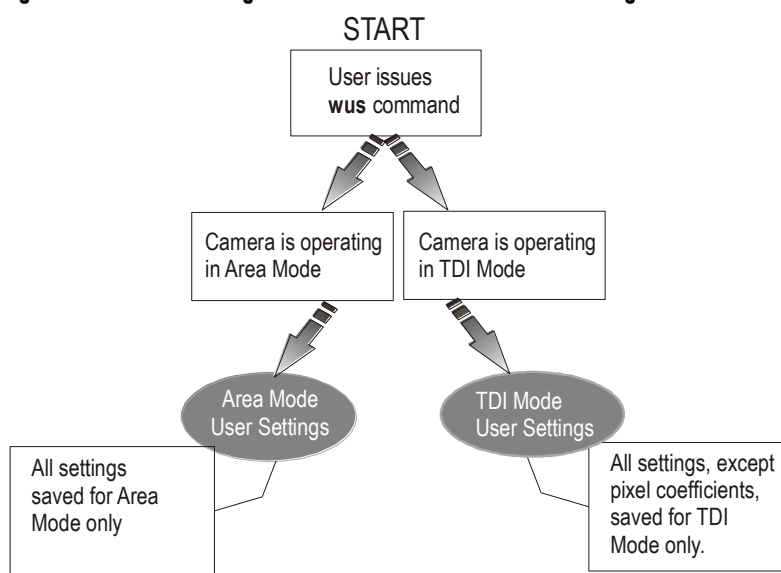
START

User issues **wus** command

Camera is operating in Area Mode

Camera is operating in TDI Mode

Area Mode User Settings

TDI Mode User Settings

All settings saved for Area Mode only

All settings, except pixel coefficients, saved for TDI Mode only.